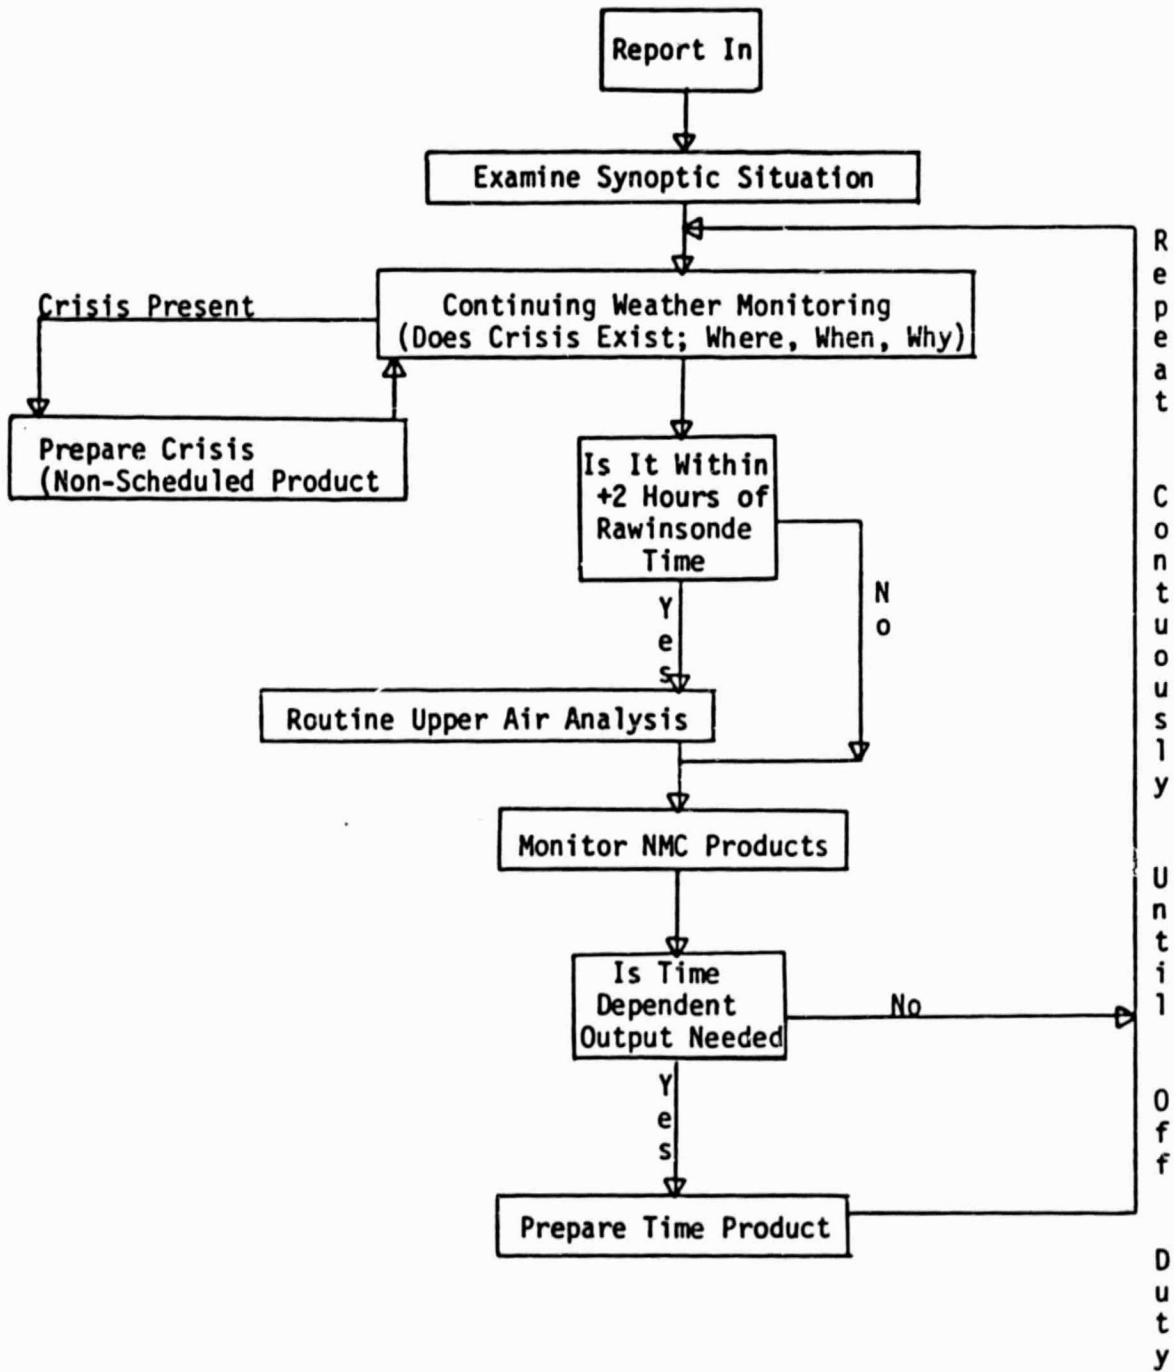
Report In

Examine Synoptic Situation

Crisis Present

Continuing Weather Monitoring (Does Crisis Exist; Where, When, Why)

Prepare Crisis (Non-Scheduled Product

Is It Within +2 Hours of Rawinsonde Time

No

Yes

Routine Upper Air Analysis

Monitor NMC Products

Is Time Dependent Output Needed

No

Yes

Prepare Time Product

Repeat Contuously Until Off Duty